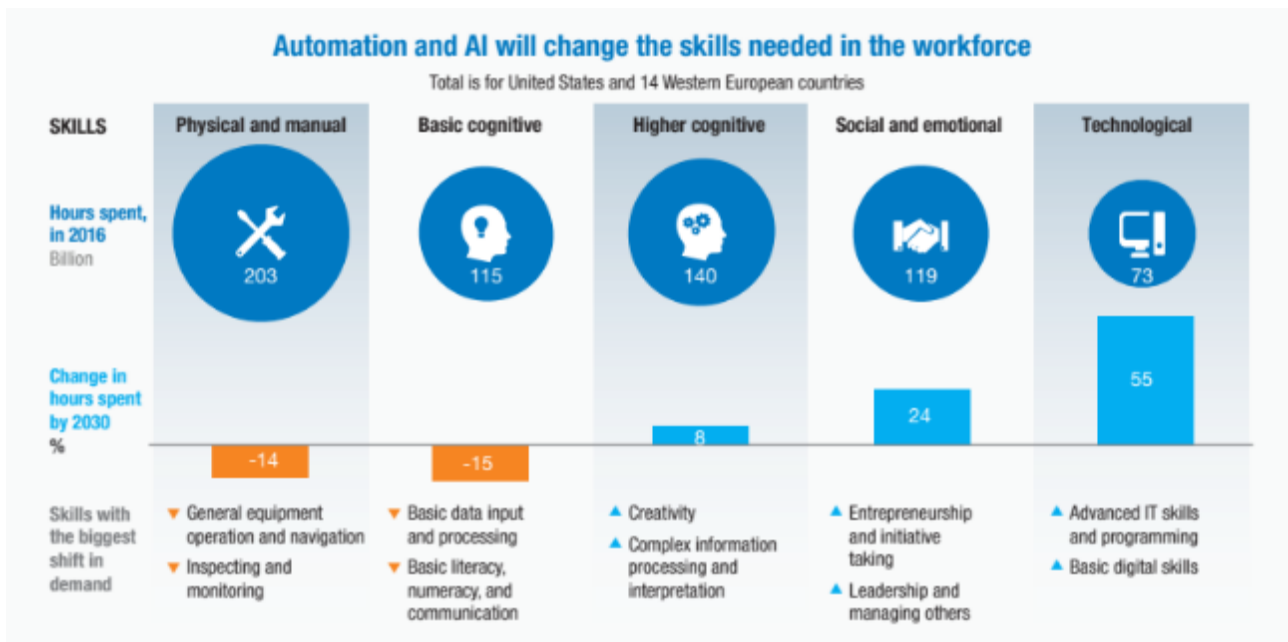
Automation and AI will change the skills needed in the workforce

Total is for United States and 14 Western European countries

| SKILLS | Physical and manual | Basic cognitive | Higher cognitive | Social and emotional | Technological |
|---|---|---|---|---|---|
| Hours spent, in 2016 Billion | 203 | 115 | 140 | 119 | 73 |
| Change in hours spent by 2030 % | -14 | -15 | 8 | 24 | 55 |
| Skills with the biggest shift in demand | ▼ General equipment operation and navigation ▼ Inspecting and monitoring | ▼ Basic data input and processing ▼ Basic literacy, numeracy, and communication | ▲ Creativity ▲ Complex information processing and interpretation | ▲ Entrepreneurship and initiative taking ▲ Leadership and managing others | ▲ Advanced IT skills and programming ▲ Basic digital skills |